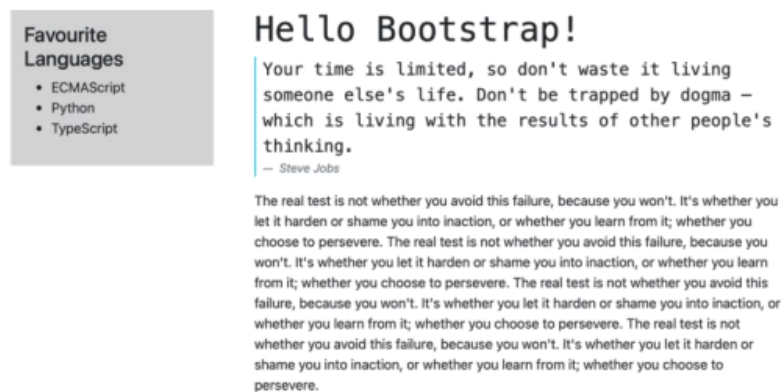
Favourite Languages

- ECMAScript
- Python
- TypeScript

Hello Bootstrap!

Your time is limited, so don't waste it living someone else's life. Don't be trapped by dogma — which is living with the results of other people's thinking.

— Steve Jobs

The real test is not whether you avoid this failure, because you won't. It's whether you let it harden or shame you into inaction, or whether you learn from it; whether you choose to persevere. The real test is not whether you avoid this failure, because you won't. It's whether you let it harden or shame you into inaction, or whether you learn from it; whether you choose to persevere. The real test is not whether you avoid this failure, because you won't. It's whether you let it harden or shame you into inaction, or whether you learn from it; whether you choose to persevere. The real test is not whether you avoid this failure, because you won't. It's whether you let it harden or shame you into inaction, or whether you learn from it; whether you choose to persevere.